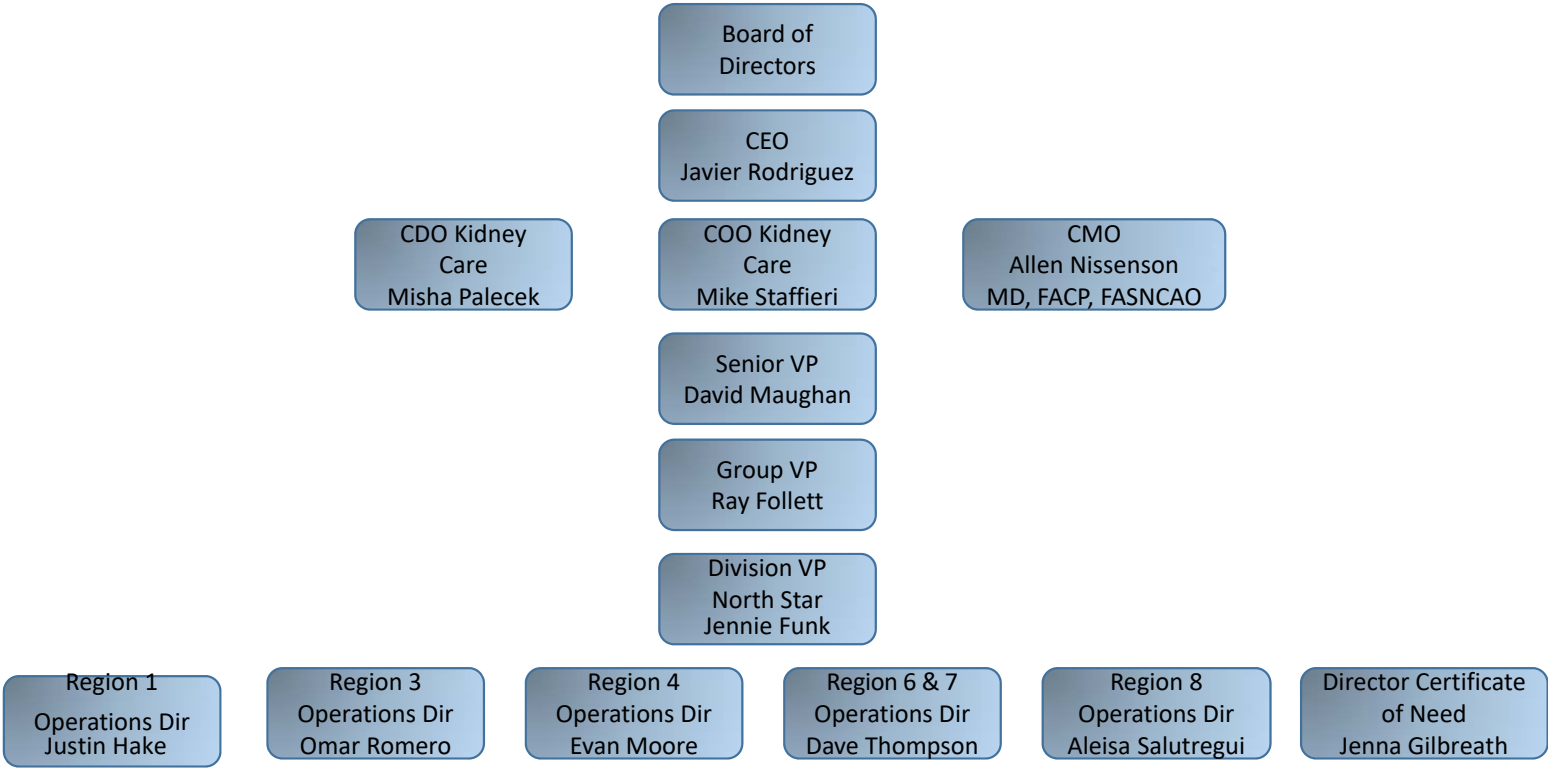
Board of Directors

CEO
Javier Rodriguez

CDO Kidney Care
Misha Palecek

COO Kidney Care
Mike Staffieri

CMO
Allen Nissenson
MD, FACP, FASNCAO

Senior VP
David Maughan

Group VP
Ray Follett

Division VP
North Star
Jennie Funk

Region 1
Operations Dir
Justin Hake

Region 3
Operations Dir
Omar Romero

Region 4
Operations Dir
Evan Moore

Region 6 & 7
Operations Dir
Dave Thompson

Region 8
Operations Dir
Aleisa Salutregui

Director Certificate of Need
Jenna Gilbreath